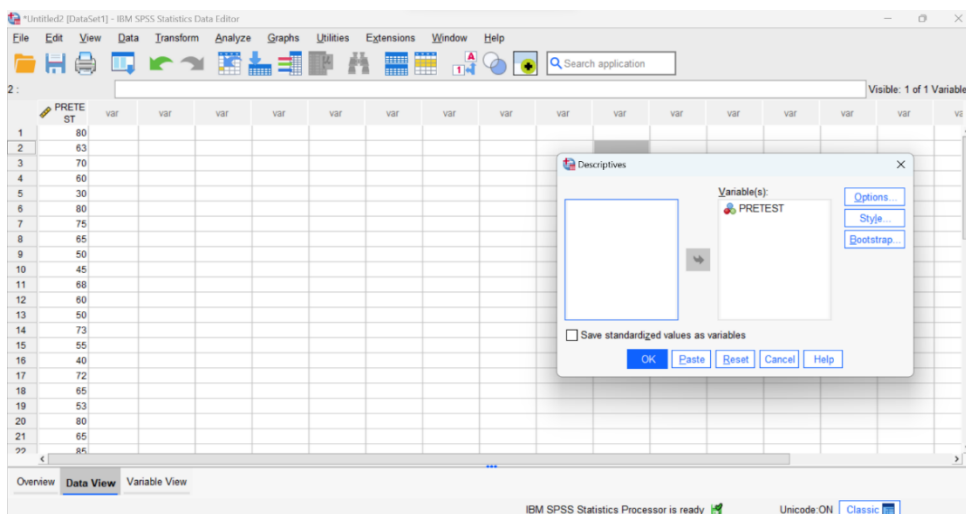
*Untitled2 [DataSet1] - IBM SPSS Statistics Data Editor

File Edit View Data Transform Analyze Graphs Utilities Extensions Window Help

Search application

2 :

Visible: 1 of 1 Variable

| | PRETEST | var | var | var | var | var | var | var | var | var | var | var | var | var | var | var |
|---|---|---|---|---|---|---|---|---|---|---|---|---|---|---|---|---|
| 1 | 80 | | | | | | | | | | | | | | | |
| 2 | 63 | | | | | | | | | | | | | | | |
| 3 | 70 | | | | | | | | | | | | | | | |
| 4 | 60 | | | | | | | | | | | | | | | |
| 5 | 30 | | | | | | | | | | | | | | | |
| 6 | 80 | | | | | | | | | | | | | | | |
| 7 | 75 | | | | | | | | | | | | | | | |
| 8 | 65 | | | | | | | | | | | | | | | |
| 9 | 50 | | | | | | | | | | | | | | | |
| 10 | 45 | | | | | | | | | | | | | | | |
| 11 | 68 | | | | | | | | | | | | | | | |
| 12 | 60 | | | | | | | | | | | | | | | |
| 13 | 50 | | | | | | | | | | | | | | | |
| 14 | 73 | | | | | | | | | | | | | | | |
| 15 | 55 | | | | | | | | | | | | | | | |
| 16 | 40 | | | | | | | | | | | | | | | |
| 17 | 72 | | | | | | | | | | | | | | | |
| 18 | 65 | | | | | | | | | | | | | | | |
| 19 | 53 | | | | | | | | | | | | | | | |
| 20 | 80 | | | | | | | | | | | | | | | |
| 21 | 65 | | | | | | | | | | | | | | | |
| 22 | 85 | | | | | | | | | | | | | | | |

Descriptives

Variable(s):
PRETEST

Options...
Style...
Bootstrap...

Save standardized values as variables

OK Paste Reset Cancel Help

Overview Data View Variable View

IBM SPSS Statistics Processor is ready

Unicode:ON Classic